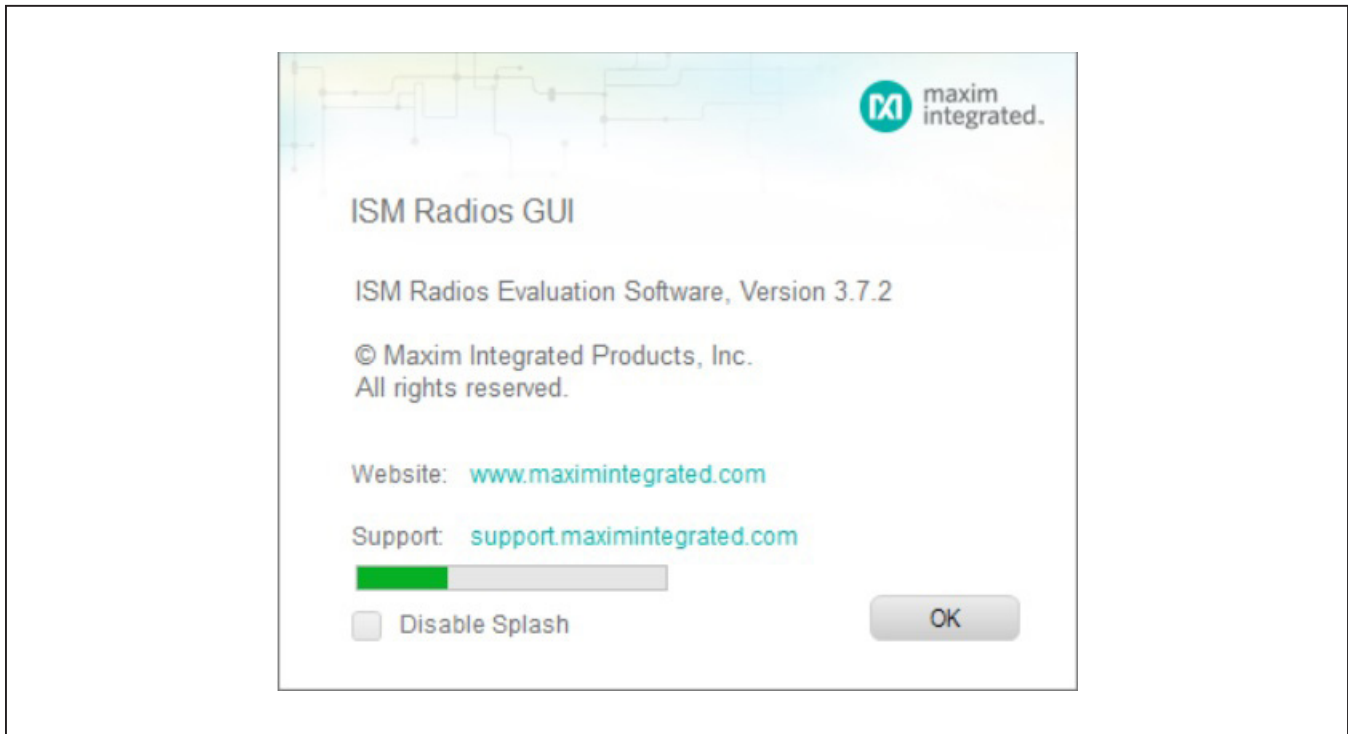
maxim integrated.

ISM Radios GUI

ISM Radios Evaluation Software, Version 3.7.2

© Maxim Integrated Products, Inc.
All rights reserved.

Website: www.maximintegrated.com

Support: support.maximintegrated.com

Disable Splash

OK